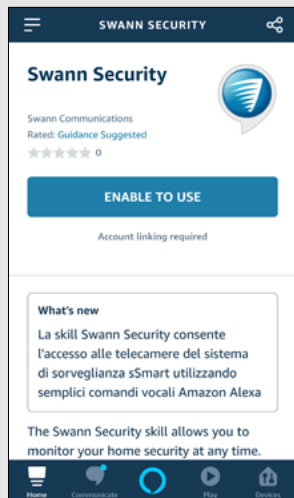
SWANN SECURITY

Swann Security

Swann Communications
Rated: Guidance Suggested
0

ENABLE TO USE

Account linking required

What's new
La skill Swann Security consente l'accesso alle telecamere del sistema di sorveglianza sSmart utilizzando semplici comandi vocali Amazon Alexa

The Swann Security skill allows you to monitor your home security at any time.

Home
Communicate
Play
Devices